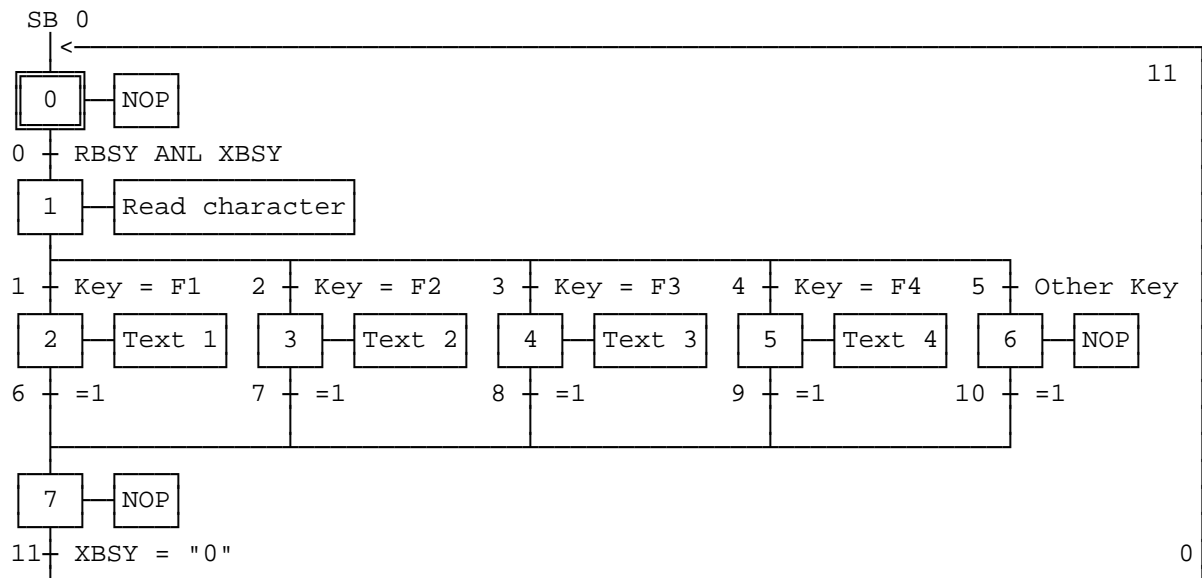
SB 0

<

11

0 NOP

0 RBSY ANL XBSY

1 Read character

1 Key = F1

2 Key = F2

3 Key = F3

4 Key = F4

5 Other Key

2 Text 1

3 Text 2

4 Text 3

5 Text 4

6 NOP

6 =1

7 =1

8 =1

9 =1

10 =1

7 NOP

11 XBSY = "0"

0